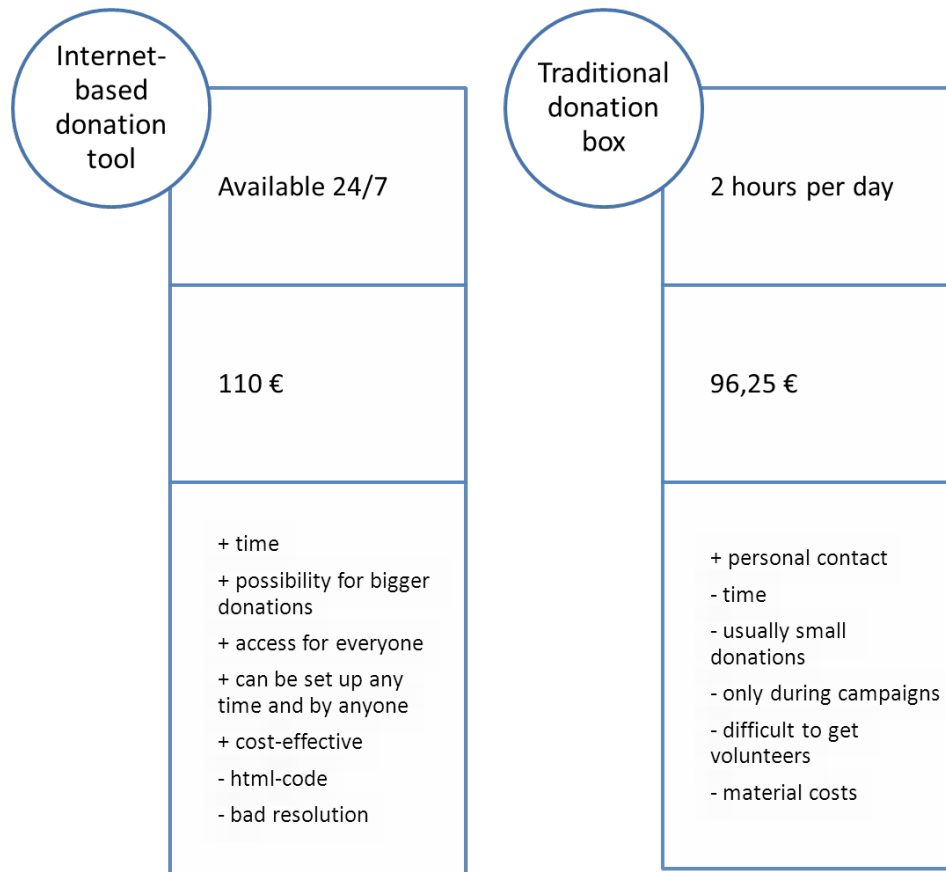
Internet-based donation tool

Available 24/7

110 €

+ time

+ possibility for bigger donations

+ access for everyone

+ can be set up any time and by anyone

+ cost-effective

- html-code

- bad resolution

Traditional donation box

2 hours per day

96,25 €

+ personal contact

- time

- usually small donations

- only during campaigns

- difficult to get volunteers

- material costs